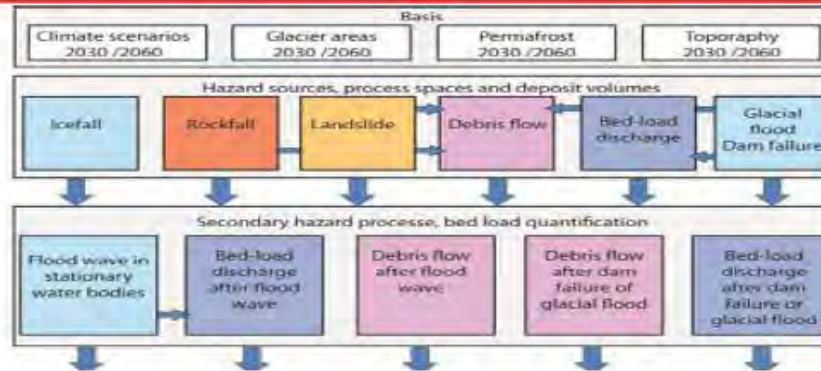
Basis

Climate scenarios 2030 /2060

Glacier areas 2030 /2060

Permafrost 2030 /2060

Toporaphy 2030 /2060

Hazard sources, process spaces and deposit volumes

Icefall

Rockfall

Landslide

Debris flow

Bed-load discharge

Glacial flood Dam failure

Secondary hazard processe, bed load quantification

Flood wave in stationary water bodies

Bed-load discharge after flood wave

Debris flow after flood wave

Debris flow after dam failure of glacial flood

Bed-load discharge after dam failure or glacial flood